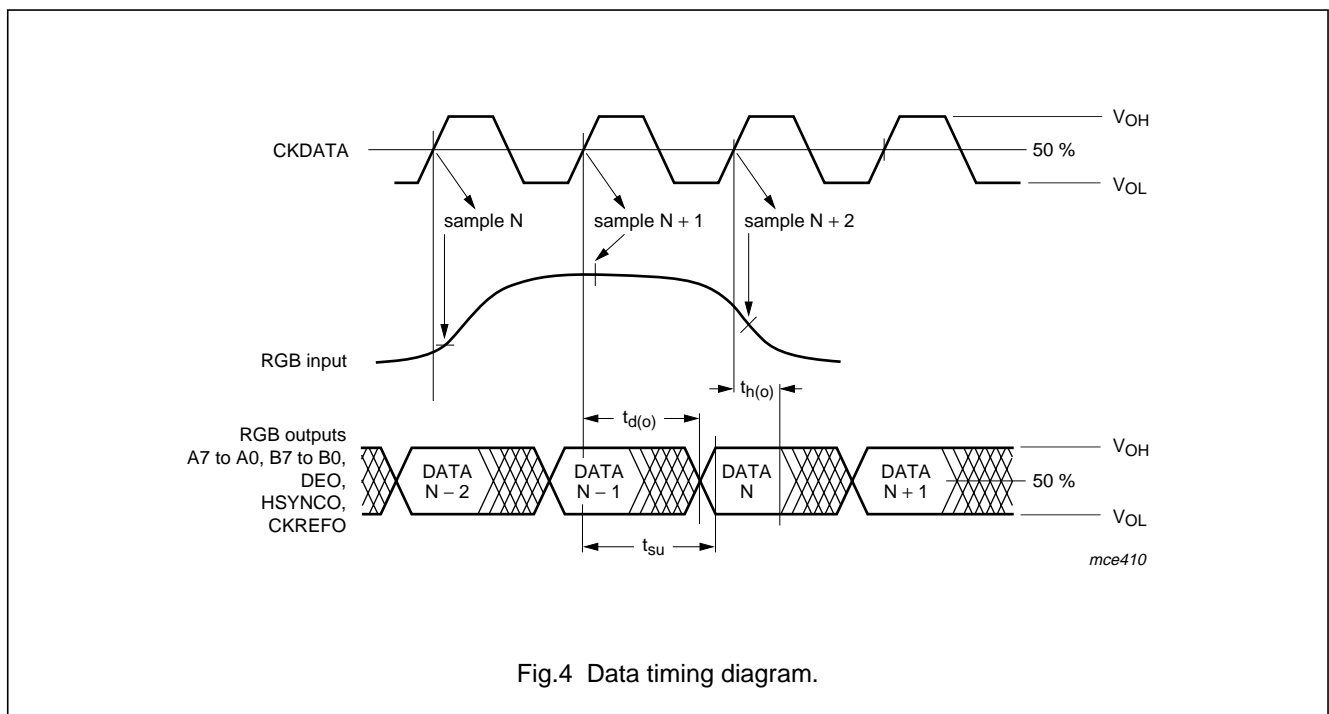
$V_{OH}$

CKDATA

50 %

$V_{OL}$

sample N

sample N + 1

sample N + 2

RGB input

$t_{h(o)}$

$t_{d(o)}$

RGB outputs A7 to A0, B7 to B0, DEO, HSYNCO, CKREFO

DATA N − 2

DATA N − 1

DATA N

DATA N + 1

$V_{OH}$

50 %

$V_{OL}$

$t_{su}$

mce410

Fig.4 Data timing diagram.